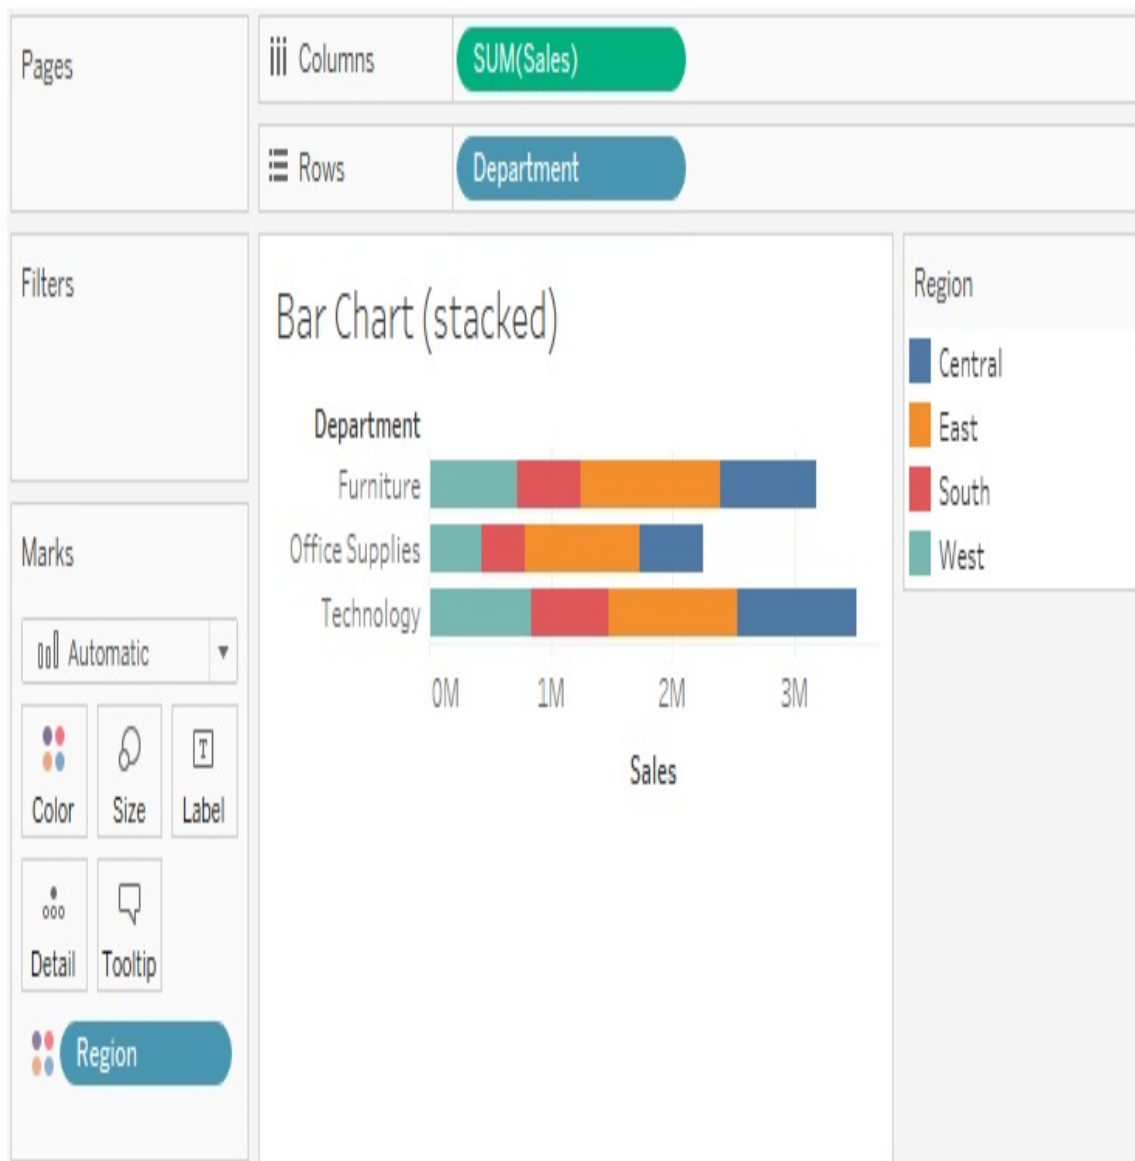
Pages

Columns
SUM(Sales)

Rows
Department

Filters

Bar Chart (stacked)

Department
Furniture
Office Supplies
Technology

0M
1M
2M
3M

Sales

Region
Central
East
South
West

Marks

Automatic

Color
Size
Label
Detail
Tooltip

Region